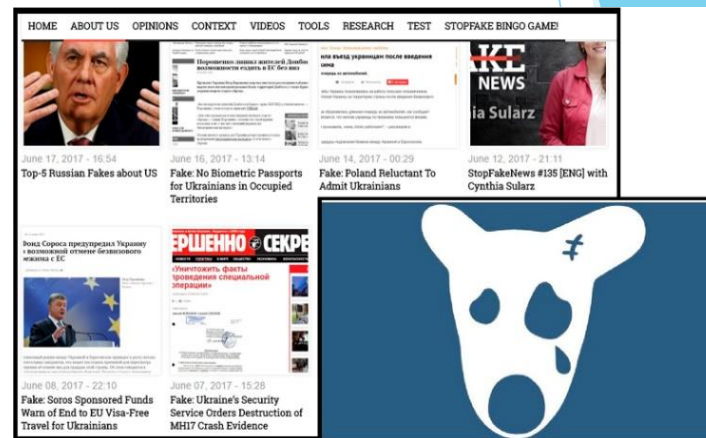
HOME ABOUT US OPINIONS CONTEXT VIDEOS TOOLS RESEARCH TEST STOPFAKE BINGO GAME!

June 17, 2017 - 16:54
Top-5 Russian Fakes about US

June 16, 2017 - 13:14
Fake: No Biometric Passports for Ukrainians in Occupied Territories

June 14, 2017 - 00:29
Fake: Poland Reluctant To Admit Ukrainians

KE NEWS
ia Sularz
June 12, 2017 - 21:11
StopFakeNews #135 [ENG] with Cynthia Sularz

Фонд Сороса предупредил Украину о возможной отмене безвизового режима с ЕС

June 08, 2017 - 22:10
Fake: Soros Sponsored Funds Warn of End to EU Visa-Free Travel for Ukrainians

ЕРШЕННО СЕКРЕ
«Уничтожить факты проведения специальной операции»

June 07, 2017 - 15:28
Fake: Ukraine's Security Service Orders Destruction of MH17 Crash Evidence